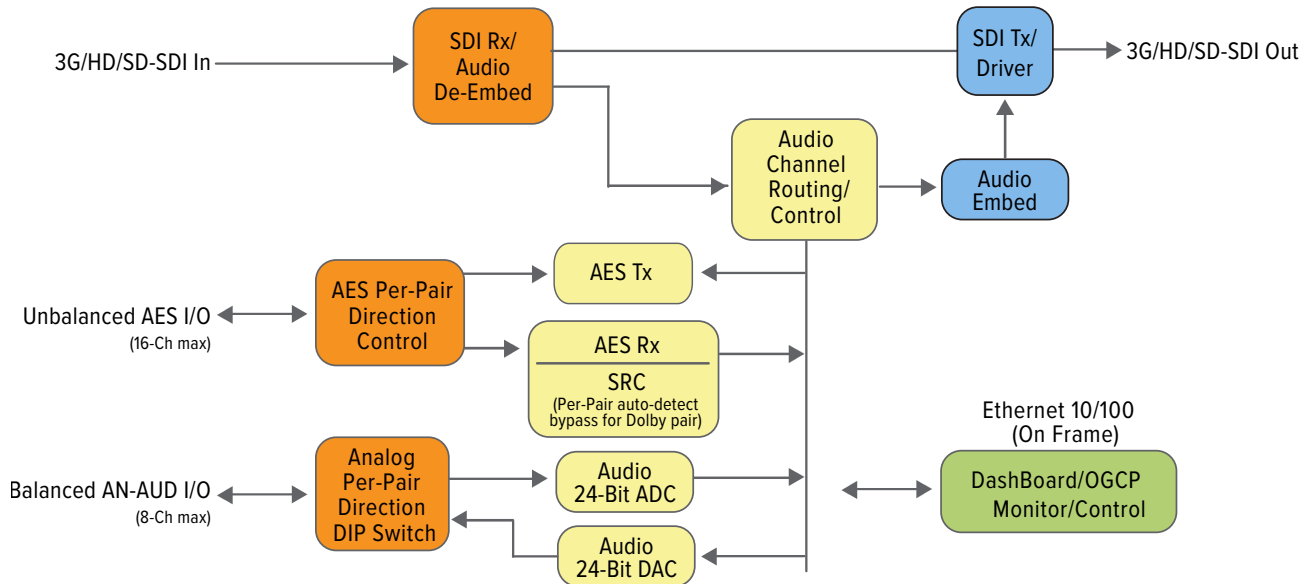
3G/HD/SD-SDI In

SDI Rx/ Audio De-Embed

SDI Tx/ Driver

3G/HD/SD-SDI Out

Audio Channel Routing/ Control

Audio Embed

AES Tx

Unbalanced AES I/O
(16-Ch max)

AES Per-Pair Direction Control

AES Rx

SRC
(Per-Pair auto-detect bypass for Dolby pair)

Ethernet 10/100
(On Frame)

Balanced AN-AUD I/O
(8-Ch max)

Analog Per-Pair Direction DIP Switch

Audio 24-Bit ADC

DashBoard/OGCP Monitor/Control

Audio 24-Bit DAC